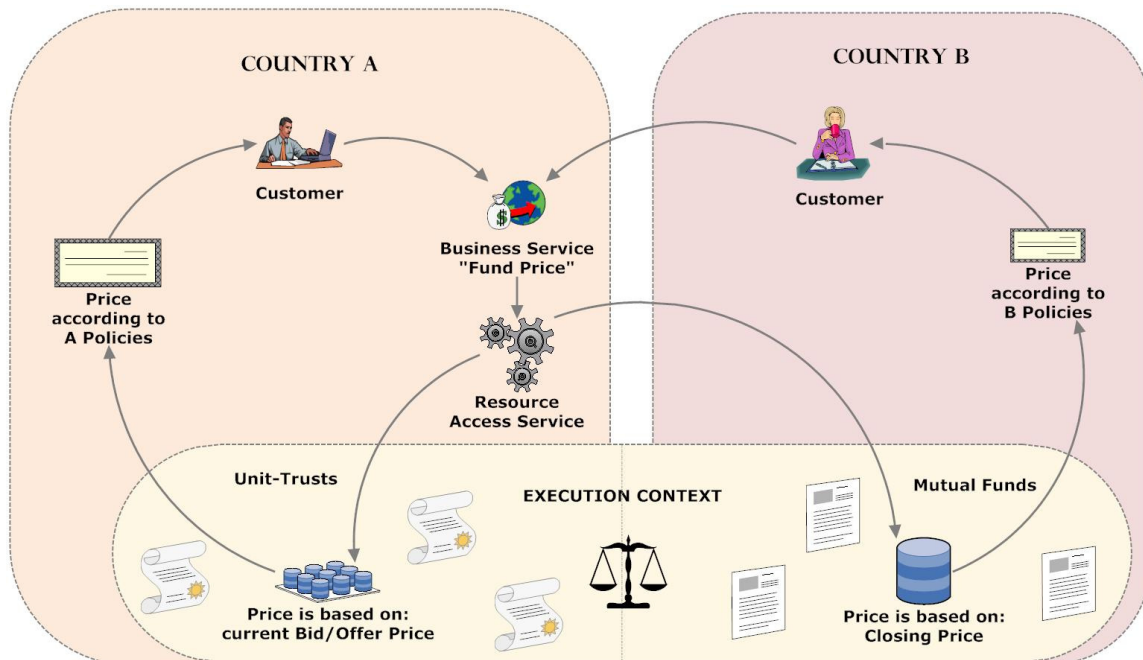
COUNTRY A

COUNTRY B

Customer

Customer

Business Service "Fund Price"

Price according to A Policies

Price according to B Policies

Resource Access Service

Unit-Trusts

EXECUTION CONTEXT

Mutual Funds

Price is based on: current Bid/Offer Price

Price is based on: Closing Price